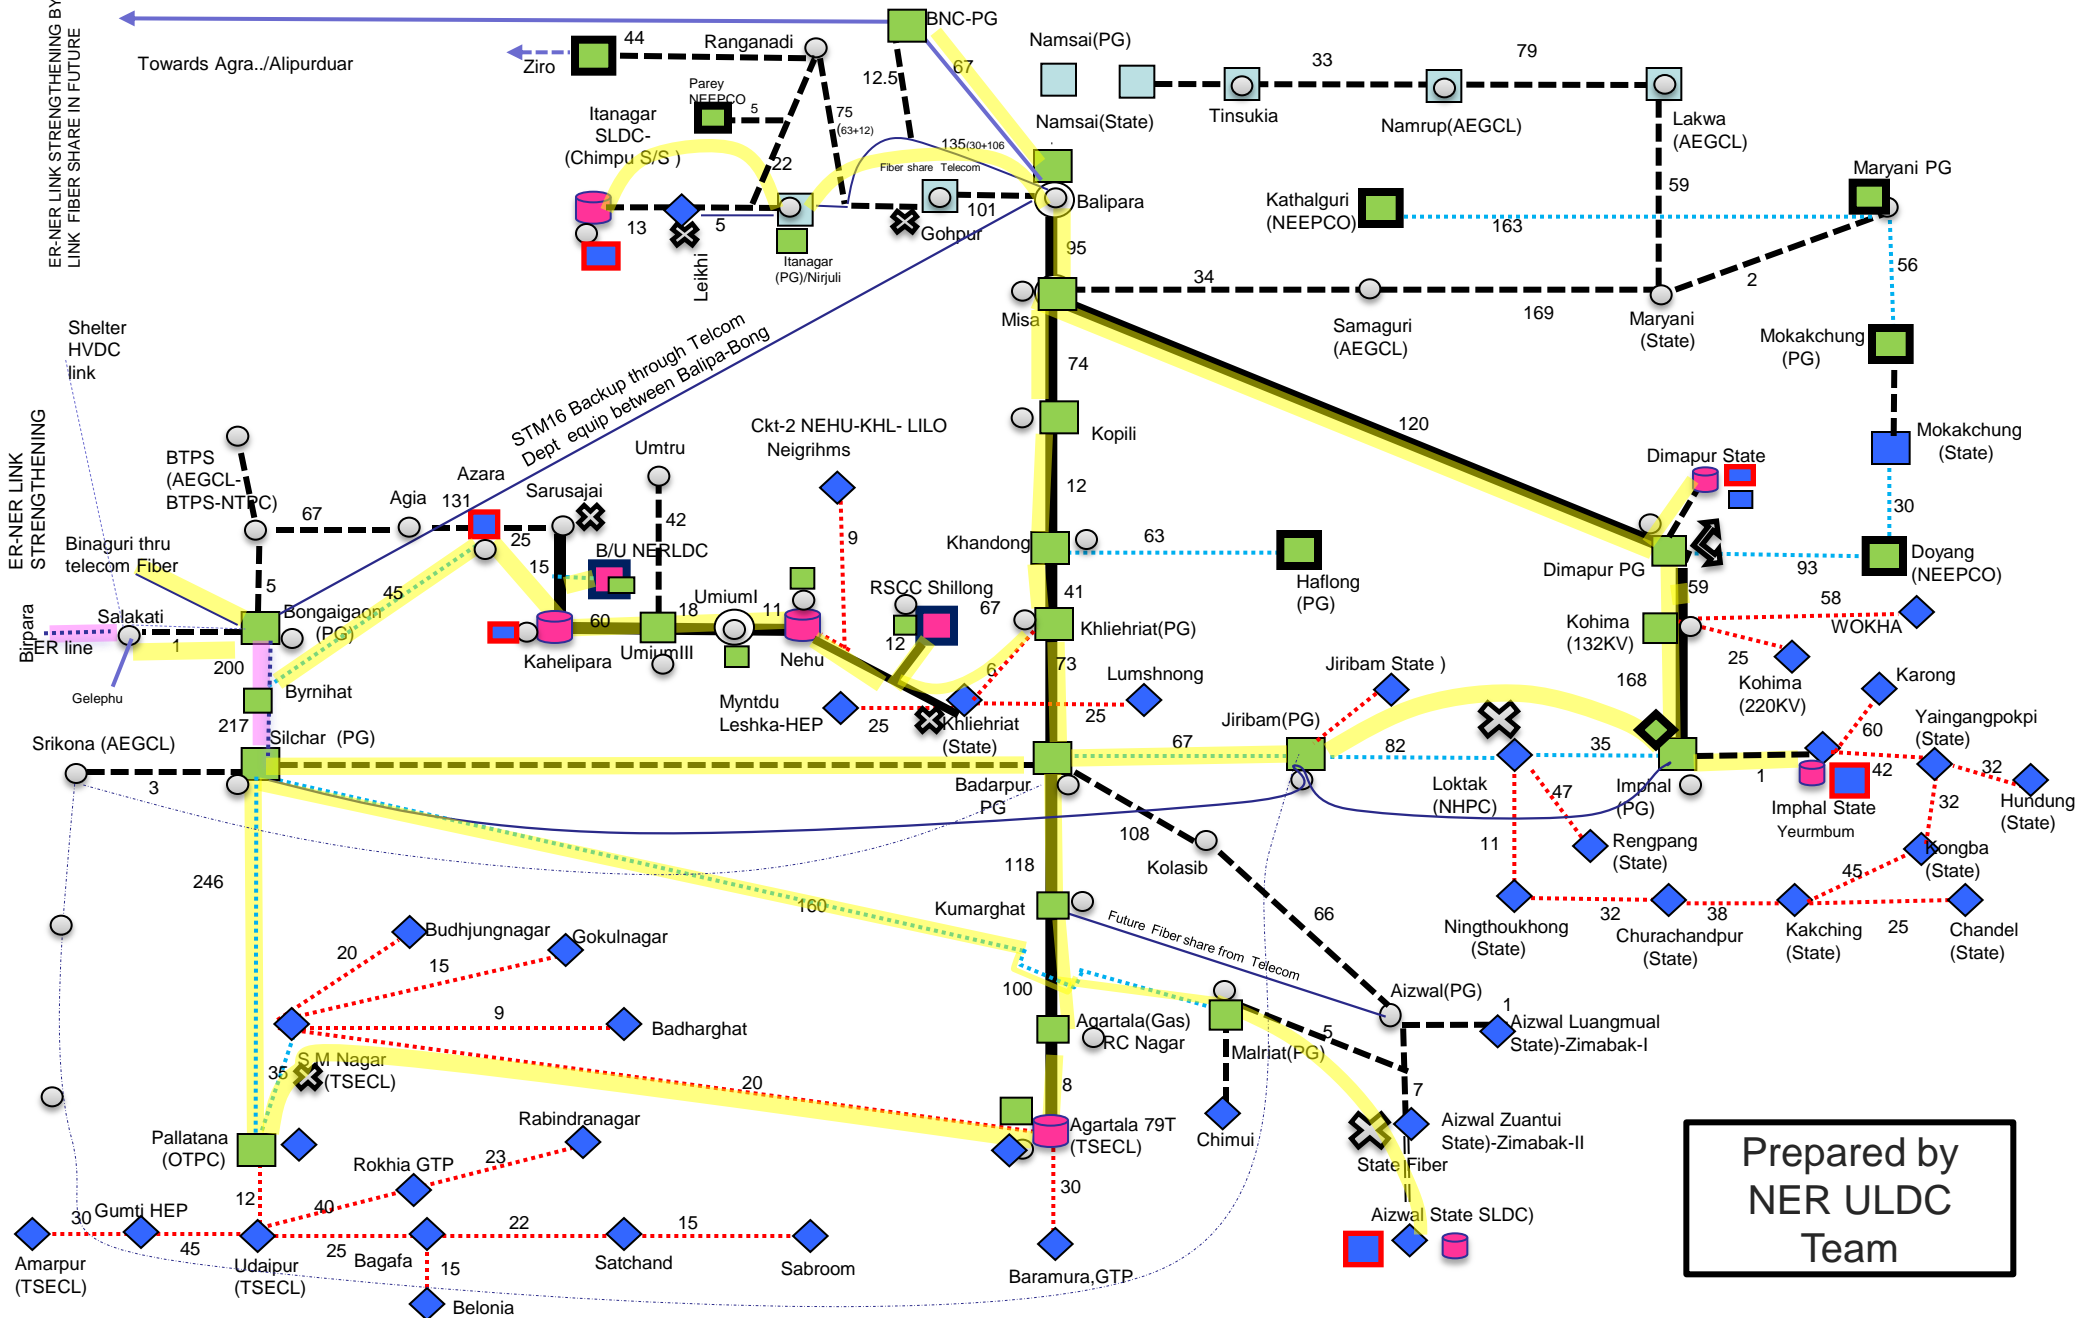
ER-NER LINK STRENGTHENING BY LINK FIBER SHARE IN FUTURE

Towards Agra../Alipurduar

BNC-PG
44
Ranganadi
Ziro
12.5
67
Namsai(PG)
33
79
Parey NEEPCO
5
75 (63+12)
Itanagar SLDC- (Chimpu S/S )
22
135(30+106
Fiber share Telecom
Namsai(State)
Tinsukia
Namrup(AEGCL)
Lakwa (AEGCL)
Maryani PG
Balipara
101
Gohpur
13
5
Leikhi
Itanagar (PG)/Nirjuli
Kathalguri (NEEPCO)
163
59
95
56
34
2
Misa
Samaguri (AEGCL)
169
Maryani (State)
Mokakchung (PG)
Shelter HVDC link
74
STM16 Backup through Telcom Dept equip between Balipa-Bong
120
ER-NER LINK STRENGTHENING
Ckt-2 NEHU-KHL- LILO Neigrihms
Kopili
Mokakchung (State)
Umtru
BTPS (AEGCL- BTPS-NTPC)
Azara
Sarusajai
12
Dimapur State
67
Agia
131
42
9
30
Binaguri thru telecom Fiber
25
B/U NERLDC
Khandong
63
Haflong (PG)
Dimapur PG
93
Doyang (NEEPCO)
15
Umiuml
5
45
18
11
RSCC Shillong
41
Khliehriat(PG)
59
Salakati
Bongaigaon (PG)
60
67
58
Birpara
ER line
1
Kahelipara
UmiumIII
Nehu
12
Kohima (132KV)
WOKHA
200
6
73
25
Gelephu
Byrnihat
Myntdu Leshka-HEP
Lumshnong
Jiribam State )
Kohima (220KV)
Karong
25
Khliehriat (State)
25
Jiribam(PG)
168
217
Silchar (PG)
67
60
Yaingangpokpi (State)
Srikona (AEGCL)
82
35
1
42
32
3
Badarpur PG
Loktak (NHPC)
47
Imphal (PG)
Imphal State
Hundung (State)
Yeurmbum
32
108
Rengpang (State)
11
Kongba (State)
246
118
Kolasib
45
160
Kumarghat
66
Ningthoukhong (State)
32
38
Churachandpur (State)
Kakching (State)
25
Chandel (State)
Future Fiber share from Telecom
Budhjungnagar
Gokulnagar
20
15
100
Aizwal(PG)
1
Aizwal Luangmual State)-Zimabak-I
9
Badharghat
Agartala(Gas) RC Nagar
5
Malriat(PG)
35
S M Nagar (TSECL)
20
8
7
Rabindranagar
Agartala 79T (TSECL)
Aizwal Zuantui State)-Zimabak-II
Pallatana (OTPC)
Chimui
Rokhia GTP
23
State Fiber
12
30
30
Gumti HEP
40
22
15
Aizwal State SLDC)
45
25
Amarpur (TSECL)
Udaipur (TSECL)
Bagafa
Satchand
Sabroom
Baramura,GTP
15
Belonia

Prepared by NER ULDC Team